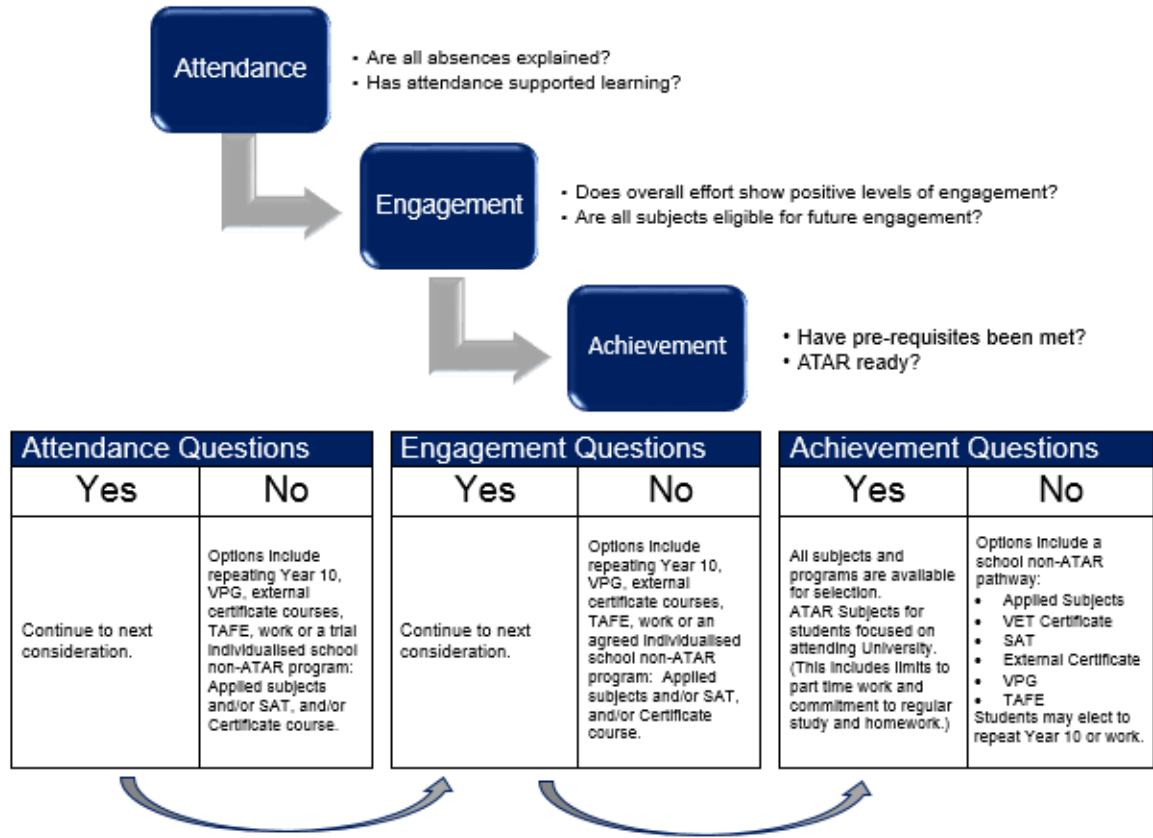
Attendance
• Are all absences explained?
• Has attendance supported learning?

Engagement
• Does overall effort show positive levels of engagement?
• Are all subjects eligible for future engagement?

Achievement
• Have pre-requisites been met?
• ATAR ready?

| Attendance Questions | |
|---|---|
| Yes | No |
| Continue to next consideration. | Options include repeating Year 10, VPG, external certificate courses, TAFE, work or a trial individualised school non-ATAR program: Applied subjects and/or SAT, and/or Certificate course. |

| Engagement Questions | |
|---|---|
| Yes | No |
| Continue to next consideration. | Options include repeating Year 10, VPG, external certificate courses, TAFE, work or an agreed individualised school non-ATAR program: Applied subjects and/or SAT, and/or Certificate course. |

| Achievement Questions | |
|---|---|
| Yes | No |
| All subjects and programs are available for selection. ATAR Subjects for students focused on attending University. (This includes limits to part time work and commitment to regular study and homework.) | Options include a school non-ATAR pathway: • Applied Subjects • VET Certificate • SAT • External Certificate • VPG • TAFE Students may elect to repeat Year 10 or work. |